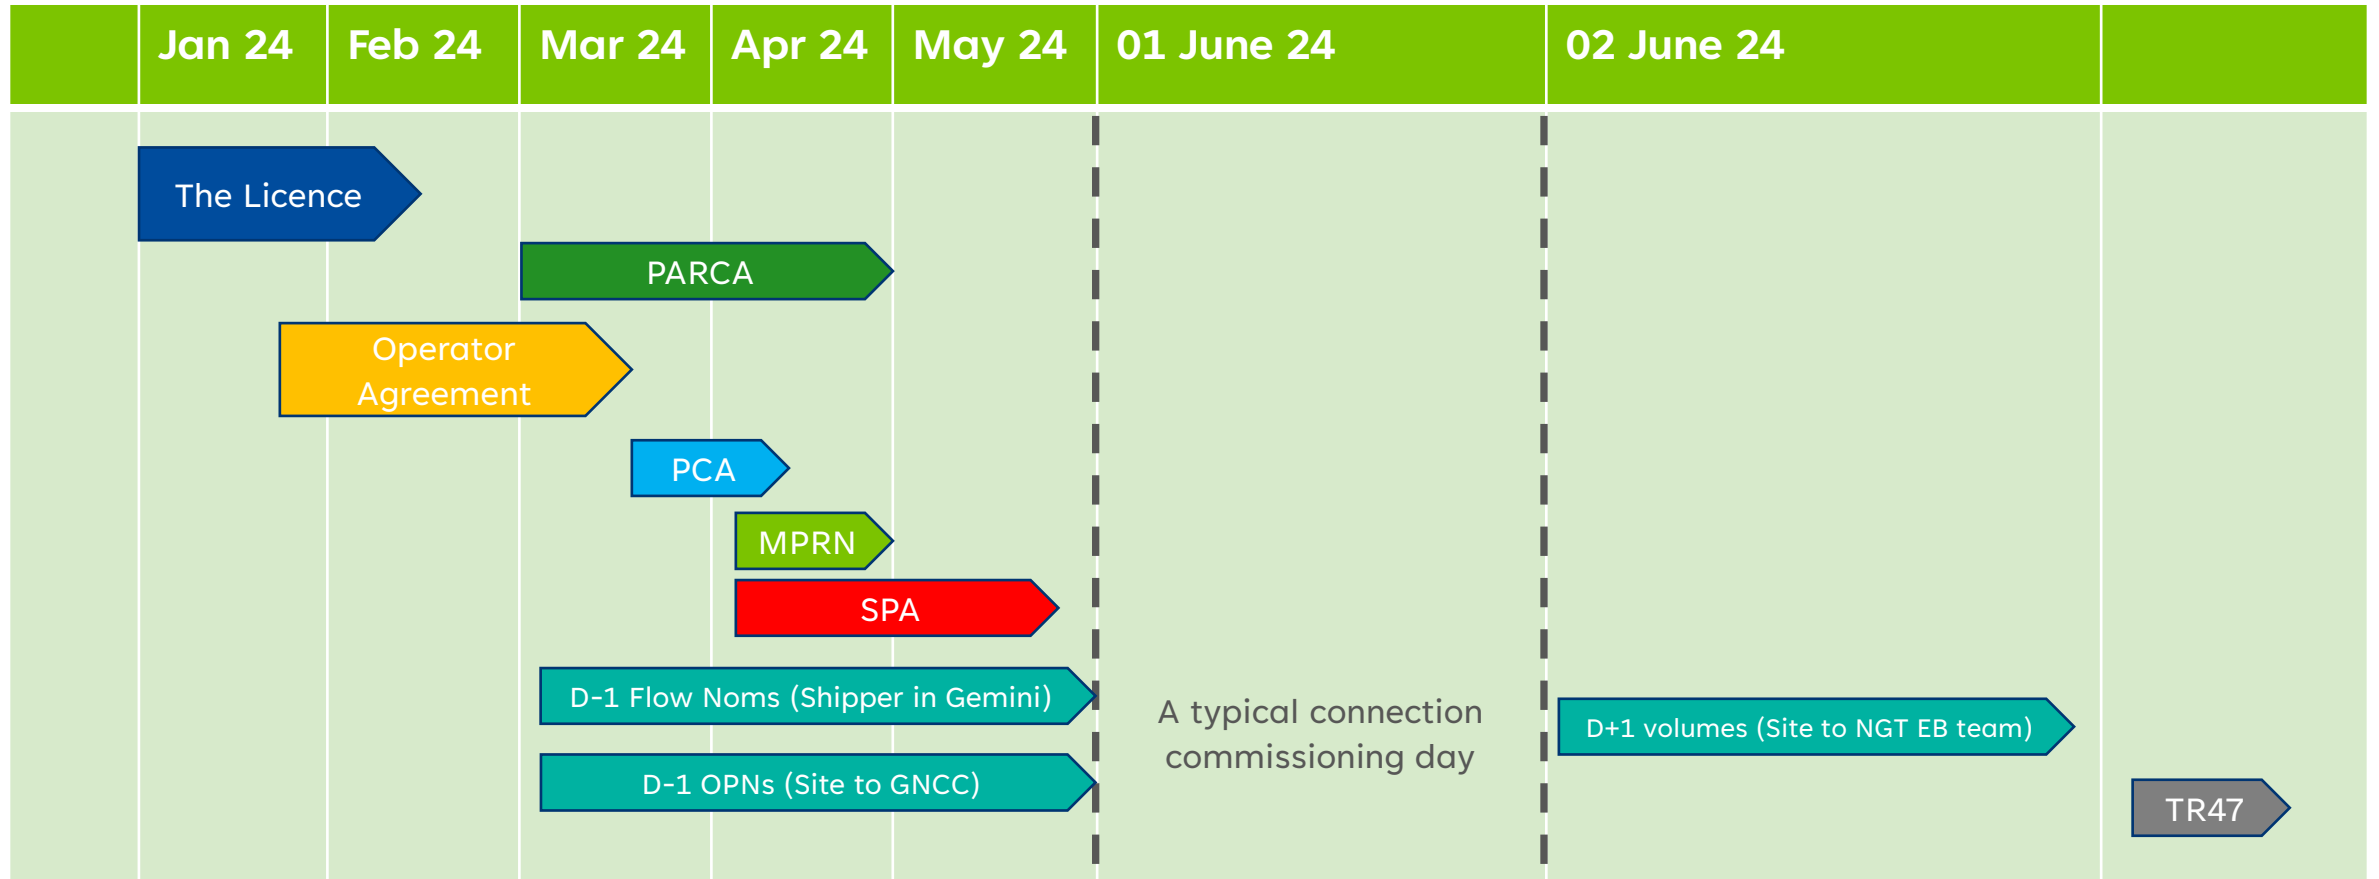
| | Jan 24 | Feb 24 | Mar 24 | Apr 24 | May 24 | 01 June 24 | 02 June 24 | |
|---|---|---|---|---|---|---|---|---|

The Licence

PARCA

Operator Agreement

PCA

MPRN

SPA

D-1 Flow Noms (Shipper in Gemini)

D-1 OPNs (Site to GNCC)

A typical connection commissioning day

D+1 volumes (Site to NGT EB team)

TR47